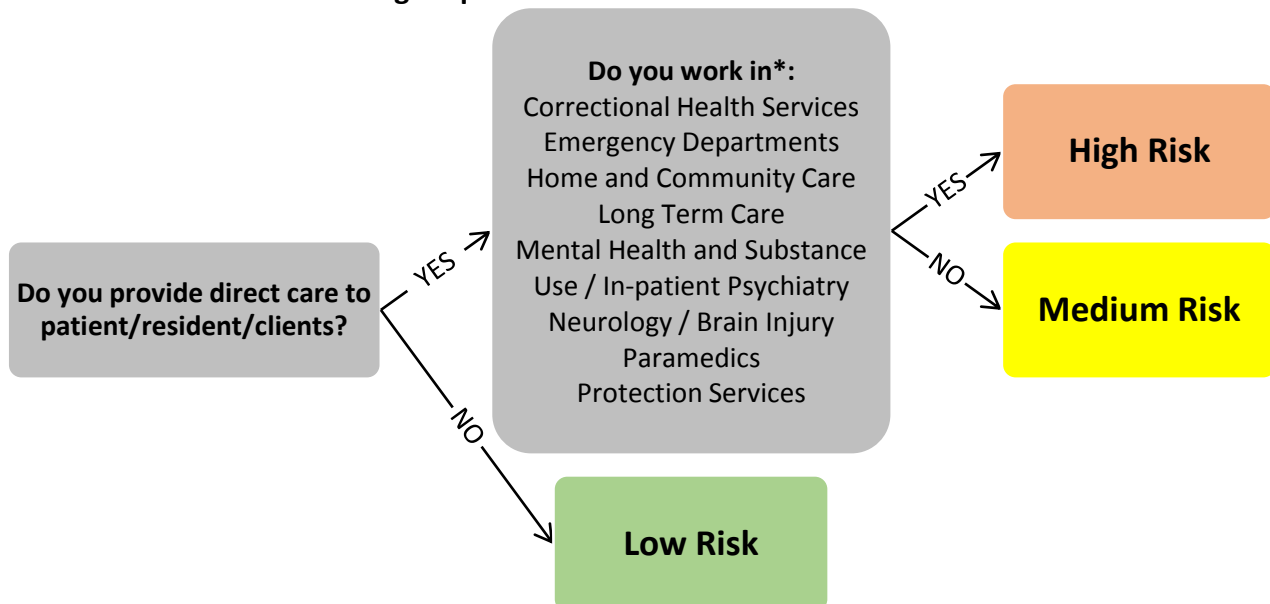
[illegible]

Do you provide direct care to patient/resident/clients?

YES

NO

Do you work in*:
Correctional Health Services
Emergency Departments
Home and Community Care
Long Term Care
Mental Health and Substance Use / In-patient Psychiatry
Neurology / Brain Injury
Paramedics
Protection Services

YES

NO

High Risk

Medium Risk

Low Risk